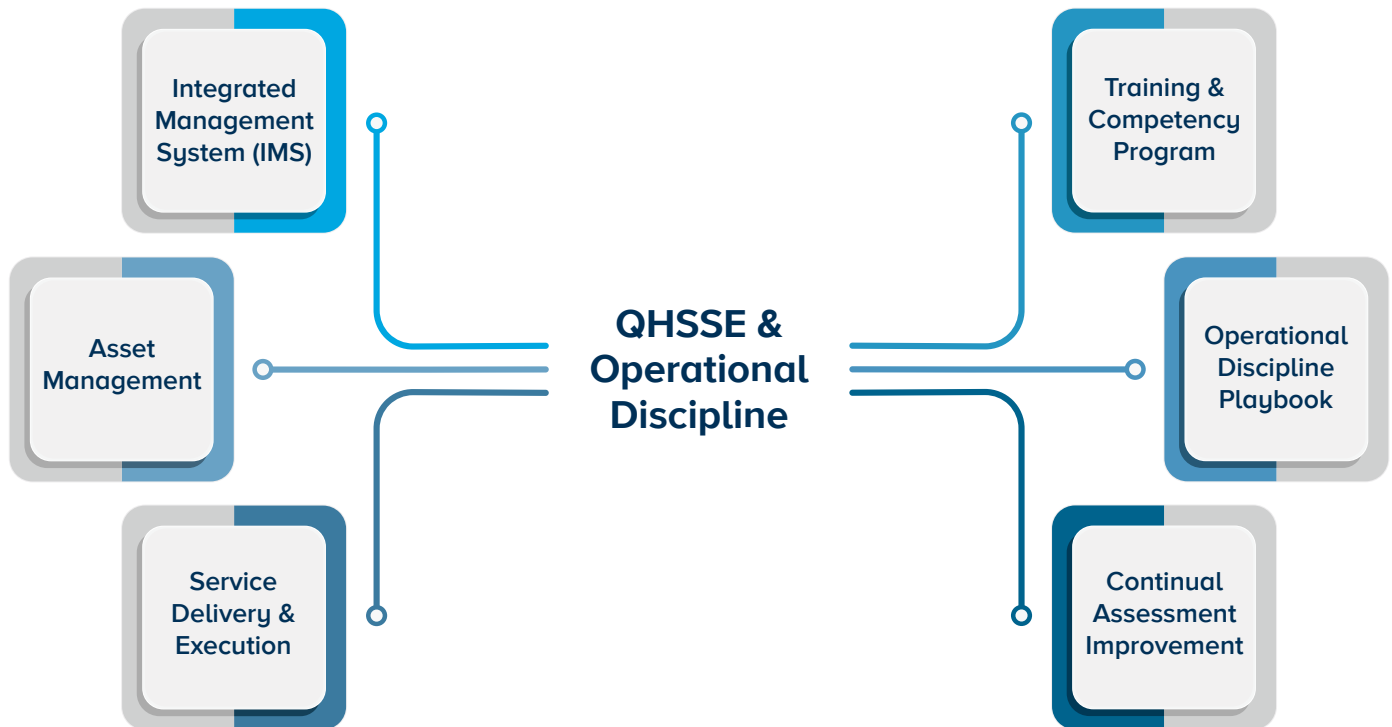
Integrated Management System (IMS)

Training & Competency Program

Asset Management

QHSSE & Operational Discipline

Operational Discipline Playbook

Service Delivery & Execution

Continual Assessment Improvement